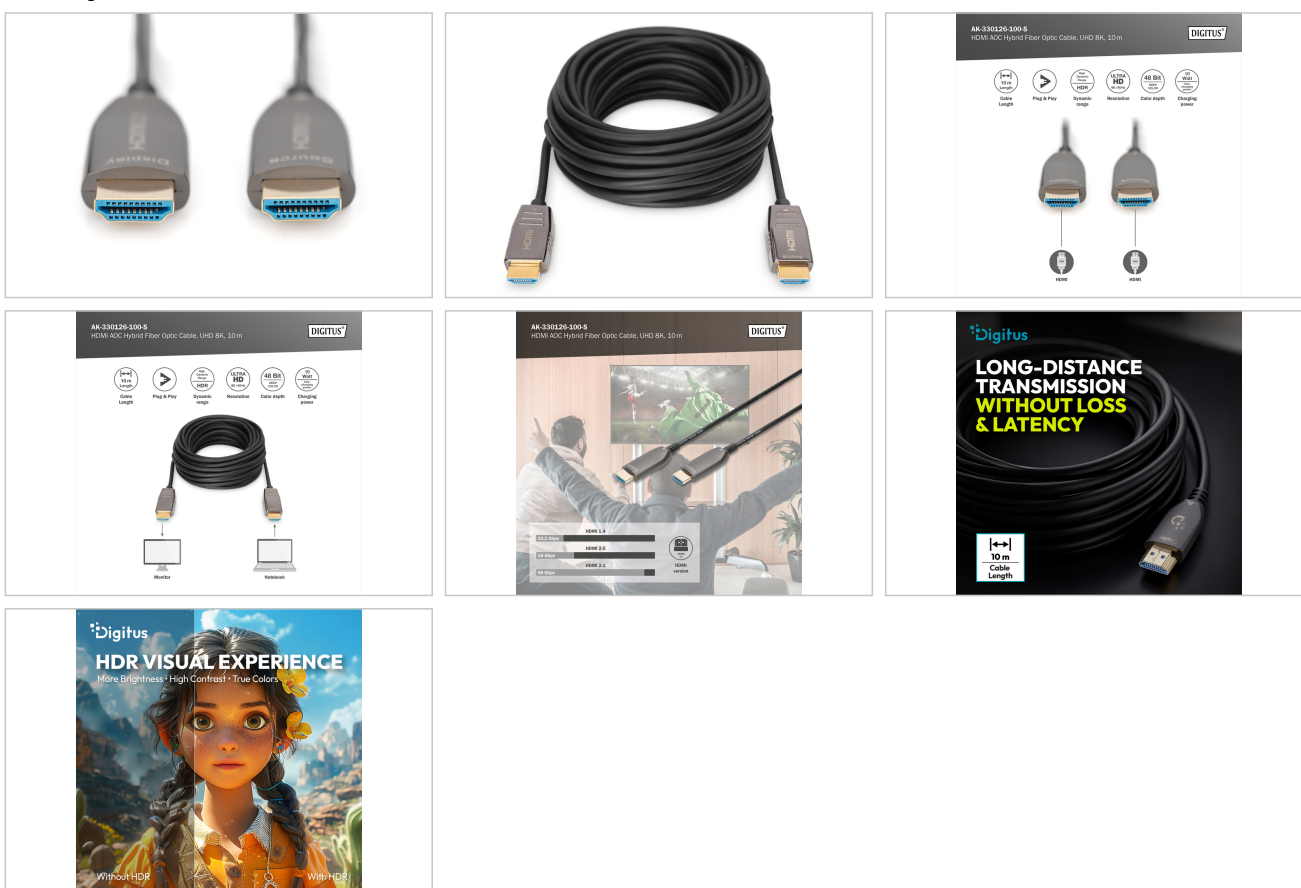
Display

Source

AK-330126-100-S
HDMI AOC Hybrid Fiber Optic Cable, UHD 8K, 10 m
DIGITUS

10 m Length
Cable Length

Plug & Play

HDR
Dynamic range

ULTRA HD
Resolution

48 Bit
Color depth

10 Watt
Charging power

HDMI

HDMI

AK-330126-100-S
HDMI AOC Hybrid Fiber Optic Cable, UHD 8K, 10 m
DIGITUS

10 m Length
Cable Length

Plug & Play

HDR
Dynamic range

ULTRA HD
Resolution

48 Bit
Color depth

10 Watt
Charging power

Monitor

Notebook

AK-330126-100-S
HDMI AOC Hybrid Fiber Optic Cable, UHD 8K, 10 m
DIGITUS

HDMI 1.4
10.2 Gbps
HDMI 2.0
18 Gbps
HDMI 2.1
48 Gbps
HDMI version

Digitus
LONG-DISTANCE TRANSMISSION WITHOUT LOSS & LATENCY

10 m
Cable Length

Digitus
HDR VISUAL EXPERIENCE
More Brightness • High Contrast • True Colors

Without HDR

With HDR